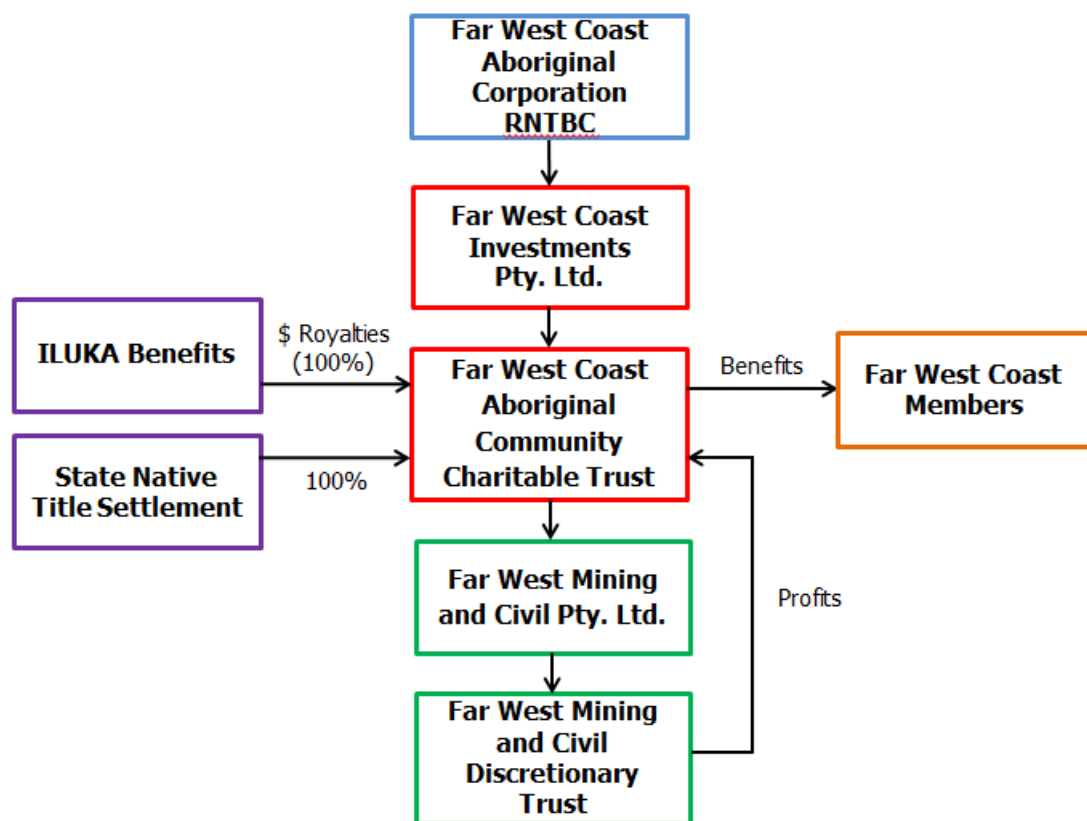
Far West Coast Aboriginal Corporation RNTBC

Far West Coast Investments Pty. Ltd.

ILUKA Benefits

\$ Royalties (100%)

Far West Coast Aboriginal Community Charitable Trust

Benefits

Far West Coast Members

State Native Title Settlement

100%

Far West Mining and Civil Pty. Ltd.

Profits

Far West Mining and Civil Discretionary Trust